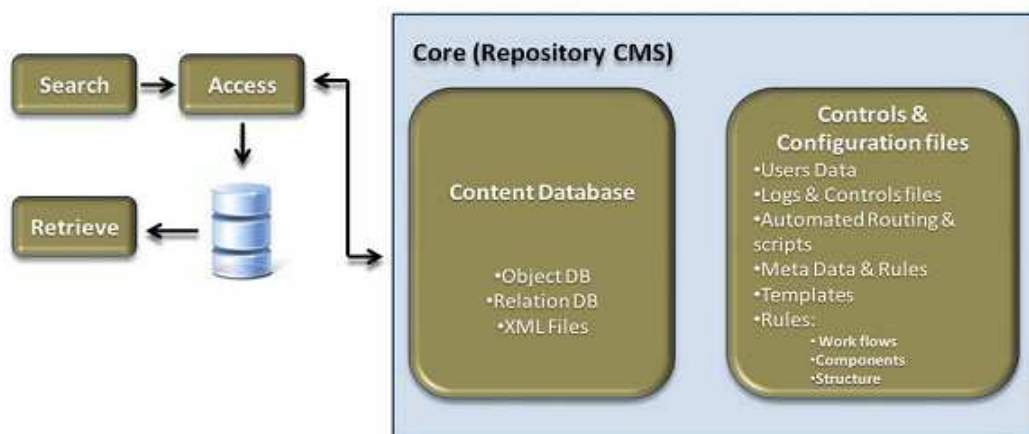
Search

Access

Retrieve

Core (Repository CMS)

Content Database

•Object DB
•Relation DB
•XML Files

Controls & Configuration files

•Users Data
•Logs & Controls files
•Automated Routing & scripts
•Meta Data & Rules
•Templates
•Rules:
•Work flows
•Components
•Structure